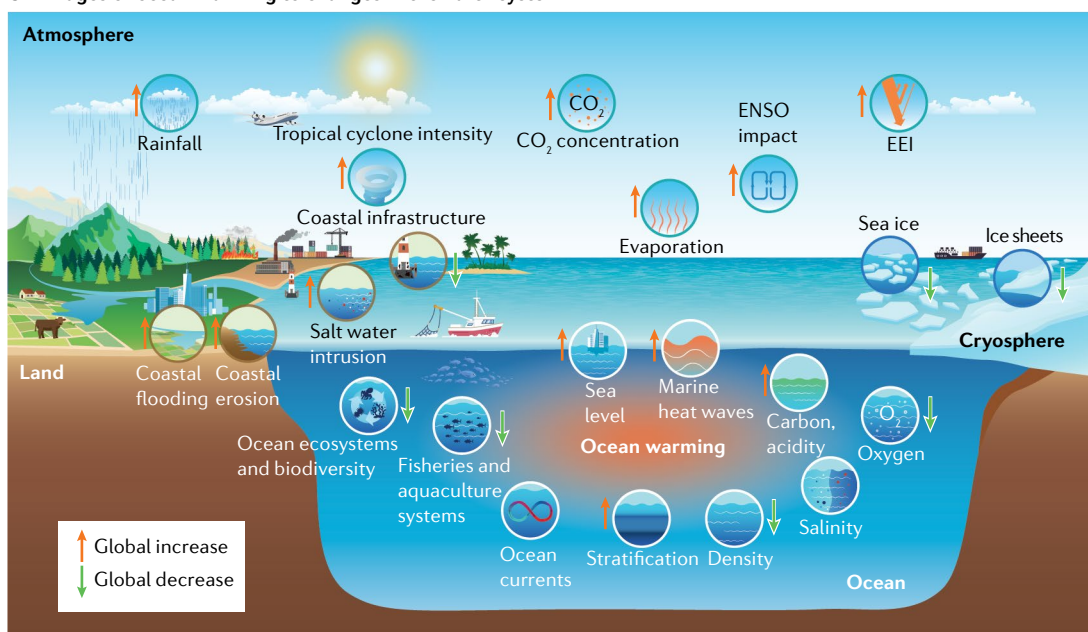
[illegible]

Atmosphere

Rainfall

Tropical cyclone intensity

$CO_2$

$CO_2$ concentration

ENSO impact

EEI

Coastal infrastructure

Evaporation

Sea ice

Ice sheets

Cryosphere

Land

Coastal flooding

Coastal erosion

Salt water intrusion

Sea level

Marine heat waves

Carbon, acidity

$O_2$

Oxygen

Ocean ecosystems and biodiversity

Fisheries and aquaculture systems

Ocean warming

Salinity

Ocean currents

Stratification

Density

Ocean

Global increase

Global decrease